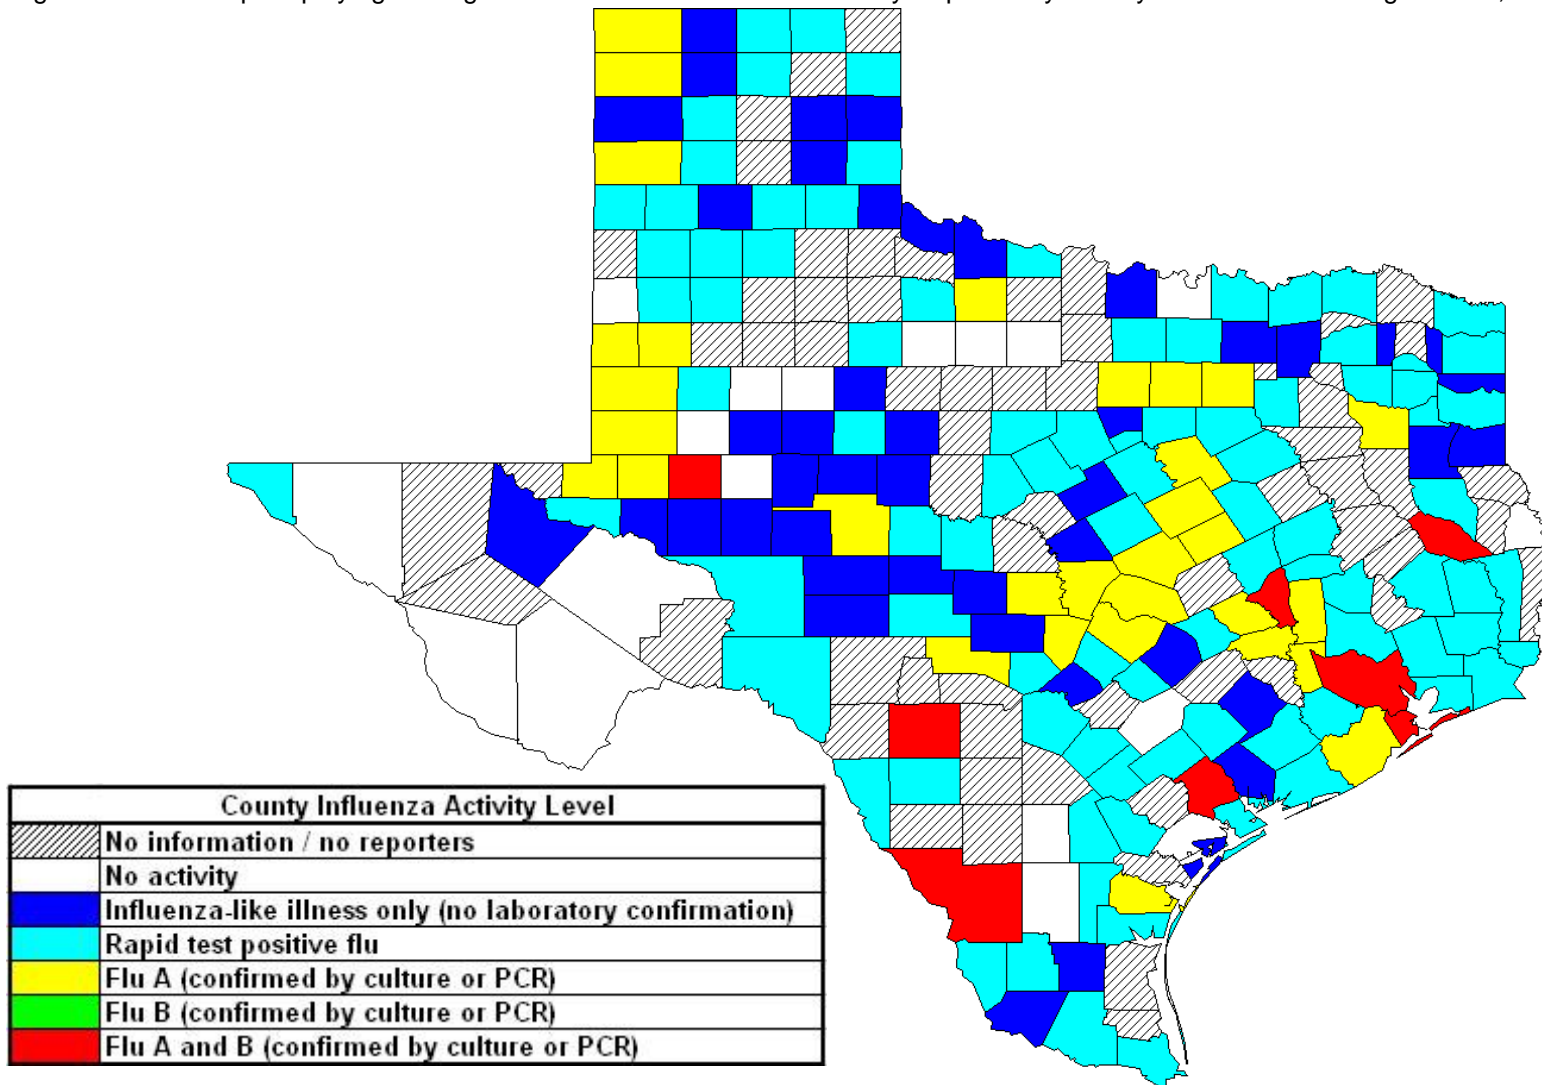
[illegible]

| County Influenza Activity Level |
|---|
| No information / no reporters |
| No activity |
| Influenza-like illness only (no laboratory confirmation) |
| Rapid test positive flu |
| Flu A (confirmed by culture or PCR) |
| Flu B (confirmed by culture or PCR) |
| Flu A and B (confirmed by culture or PCR) |